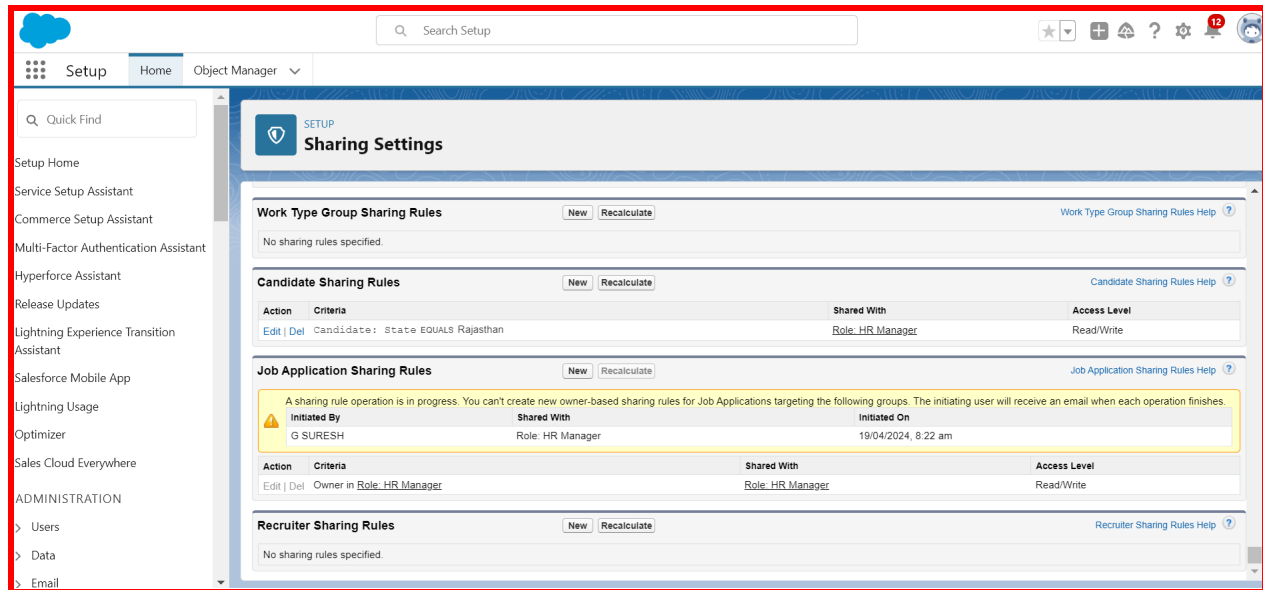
Search Setup

12

Setup Home Object Manager

Quick Find

Setup Home
Service Setup Assistant
Commerce Setup Assistant
Multi-Factor Authentication Assistant
Hyperforce Assistant
Release Updates
Lightning Experience Transition Assistant
Salesforce Mobile App
Lightning Usage
Optimizer
Sales Cloud Everywhere

ADMINISTRATION
Users
Data
Email

SETUP
Sharing Settings

Work Type Group Sharing Rules New Recalculate Work Type Group Sharing Rules Help

No sharing rules specified.

Candidate Sharing Rules New Recalculate Candidate Sharing Rules Help

| Action | Criteria | Shared With | Access Level |
|---|---|---|---|
| Edit \| Del | Candidate: State EQUALS Rajasthan | Role: HR Manager | Read/Write |

Job Application Sharing Rules New Recalculate Job Application Sharing Rules Help

A sharing rule operation is in progress. You can't create new owner-based sharing rules for Job Applications targeting the following groups. The initiating user will receive an email when each operation finishes.

| Initiated By | Shared With | Initiated On |
|---|---|---|
| G SURESH | Role: HR Manager | 19/04/2024, 8:22 am |

| Action | Criteria | Shared With | Access Level |
|---|---|---|---|
| Edit \| Del | Owner in Role: HR Manager | Role: HR Manager | Read/Write |

Recruiter Sharing Rules New Recalculate Recruiter Sharing Rules Help

No sharing rules specified.